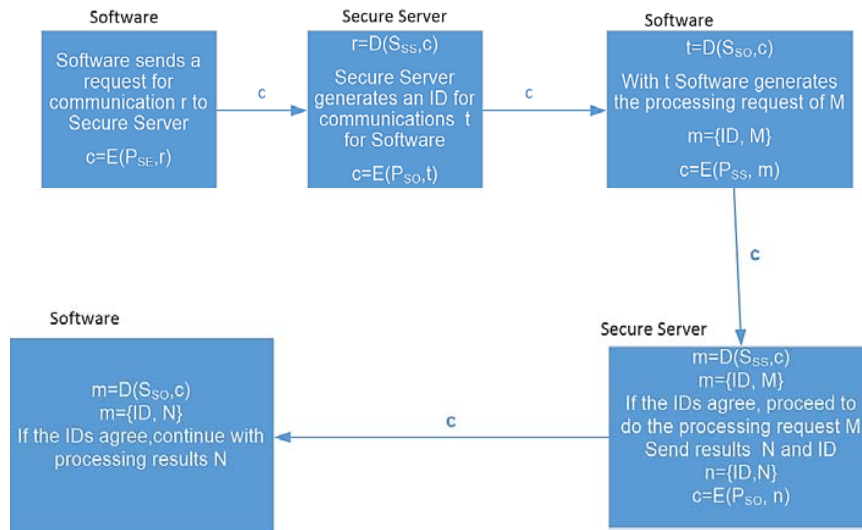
Software

Software sends a request for communication r to Secure Server

$c=E(P_{SE},r)$

c

Secure Server

$r=D(S_{SS},c)$

Secure Server generates an ID for communications t for Software

$c=E(P_{SO},t)$

c

Software

$t=D(S_{SO},c)$

With t Software generates the processing request of M

m={ID, M}

$c=E(P_{SS}, m)$

c

Secure Server

$m=D(S_{SS},c)$

m={ID, M}

If the IDs agree, proceed to do the processing request M

Send results N and ID

n={ID,N}

$c=E(P_{SO}, n)$

c

Software

$m=D(S_{SO},c)$

m={ID, N}

If the IDs agree,continue with processing results N